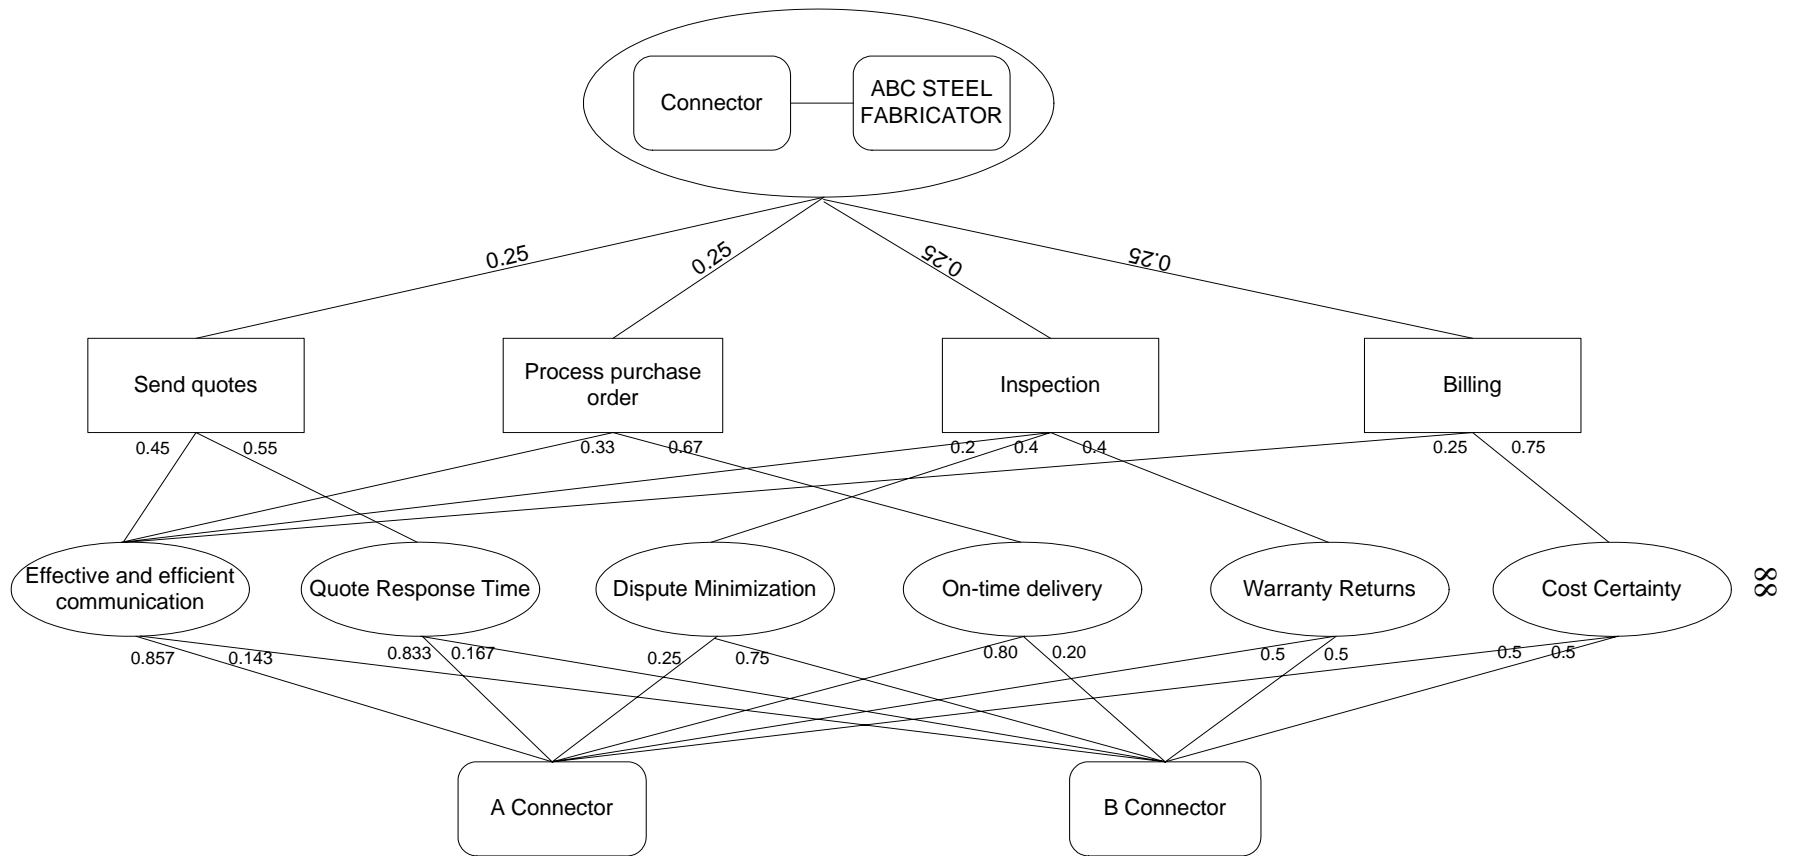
Connector

ABC STEEL FABRICATOR

0.25

0.25

0.25

0.25

Send quotes

Process purchase order

Inspection

Billing

0.45 0.55

0.33 0.67

0.2 0.4 0.4

0.25 0.75

Effective and efficient communication

Quote Response Time

Dispute Minimization

On-time delivery

Warranty Returns

Cost Certainty

88

0.857 0.143

0.833 0.167

0.25 0.75

0.80 0.20

0.5 0.5

0.5 0.5

A Connector

B Connector